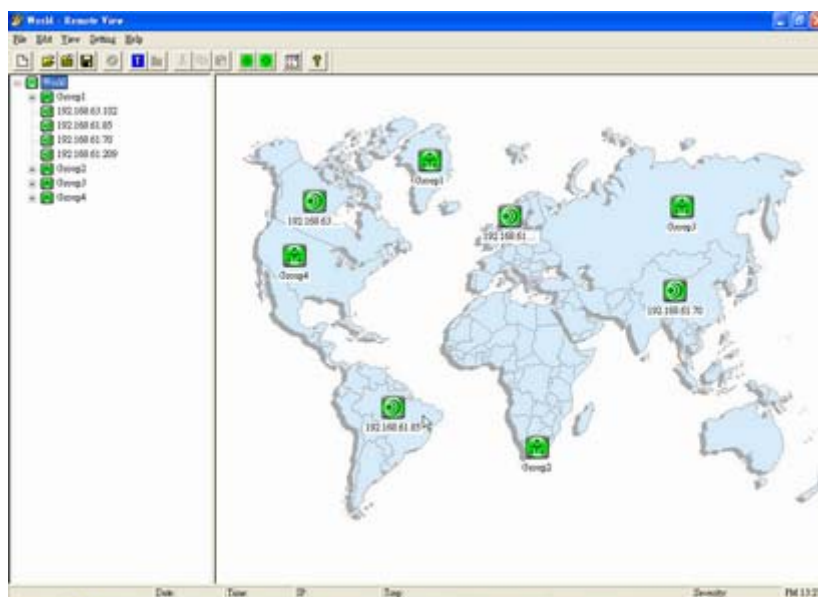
World - Remote View

File Edit View Setting Help

World
Group1
192.168.63.102
192.168.61.85
192.168.61.70
192.168.61.209
Group2
Group3
Group4

Group1
192.168.63...
192.168.61...
Group3
Group4
192.168.61.70
192.168.61.85
Group2

Date Time IP Temp Severity PM 13:2